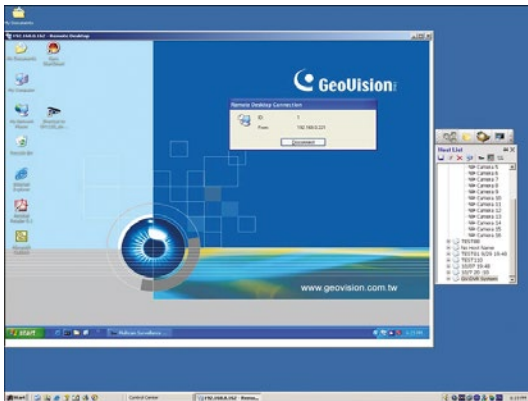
My Documents

192.168.0.162 - Remote Desktop

My Documents

My Computer

My Network Places

Recycle Bin

Internet Explorer

Adobe Reader 8.1

GeoVision

Remote Desktop Connection

ID: 1

From: 192.168.0.221

Disconnect

www.geovision.com.tw

Host List

Camera 5
Camera 6
Camera 7
Camera 8
Camera 9
Camera 10
Camera 11
Camera 12
Camera 13
Camera 14
Camera 15
Camera 16
TEST00
No Host Name
TEST01
TEST 115
TEST 19.40
TEST 20.10
GV-DVR System

start

Control Center

192.168.0.162 - Remo...